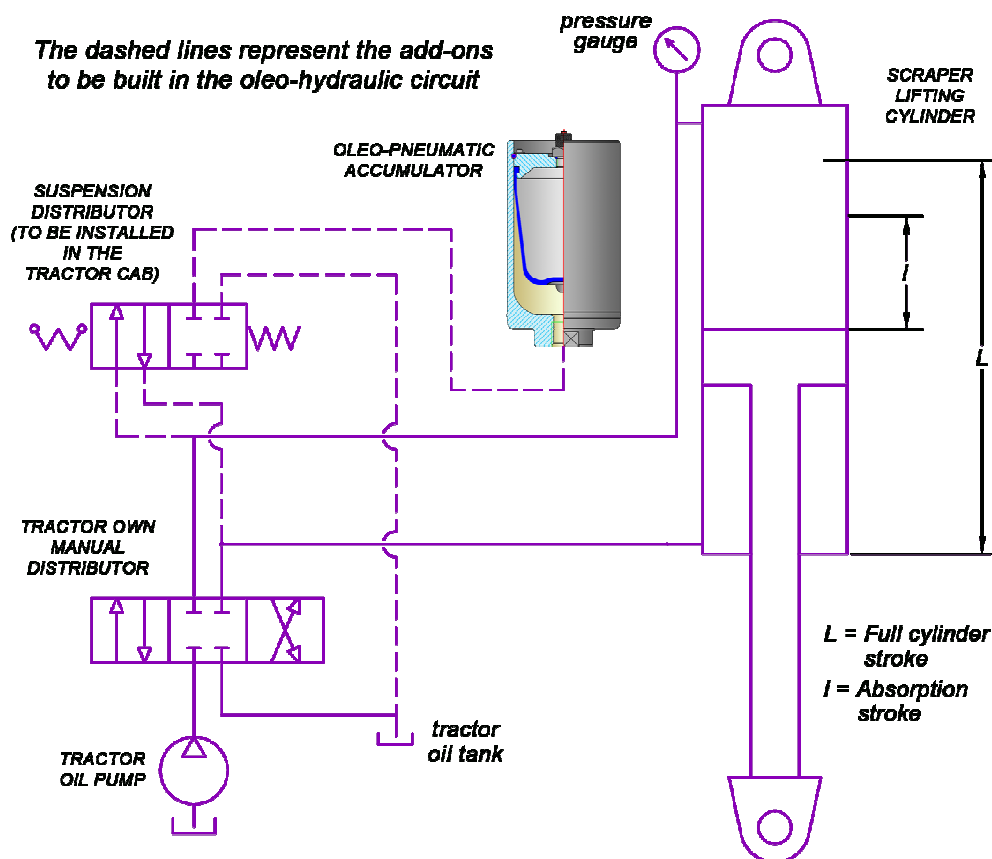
The dashed lines represent the add-ons to be built in the oleo-hydraulic circuit

pressure gauge

SCRAPER LIFTING CYLINDER

OLEO-PNEUMATIC ACCUMULATOR

SUSPENSION DISTRIBUTOR (TO BE INSTALLED IN THE TRACTOR CAB)

l

L

TRACTOR OWN MANUAL DISTRIBUTOR

L = Full cylinder stroke
l = Absorption stroke

tractor oil tank

TRACTOR OIL PUMP